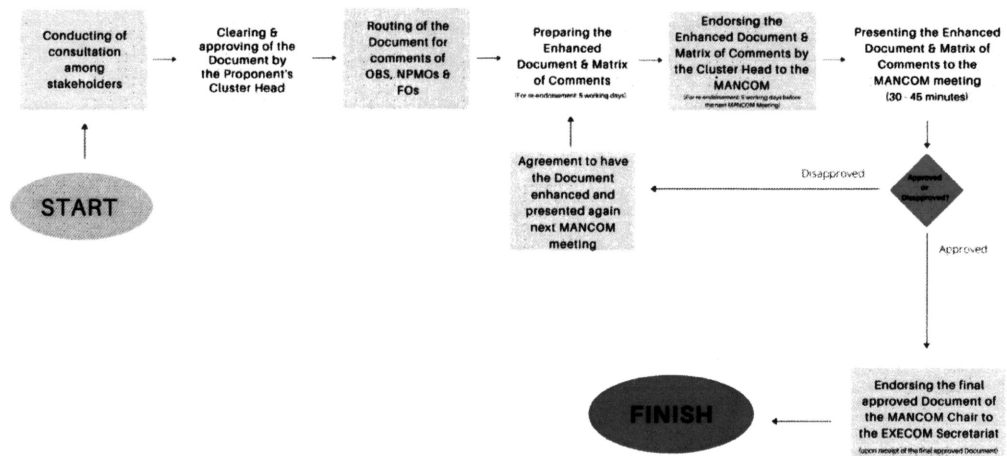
START

Conducting of consultation among stakeholders

Clearing & approving of the Document by the Proponent's Cluster Head

Routing of the Document for comments of OBS, NPMOs & FOs

Preparing the Enhanced Document & Matrix of Comments
(For re-endorsement: 5 working days)

Endorsing the Enhanced Document & Matrix of Comments by the Cluster Head to the MANCOM
(For re-endorsement: 5 working days before the next MANCOM Meeting)

Presenting the Enhanced Document & Matrix of Comments to the MANCOM meeting
(30 - 45 minutes)

Approved or Disapproved?

Disapproved

Agreement to have the Document enhanced and presented again next MANCOM meeting

Approved

Endorsing the final approved Document of the MANCOM Chair to the EXECOM Secretariat
(upon receipt of the final approved Document)

FINISH